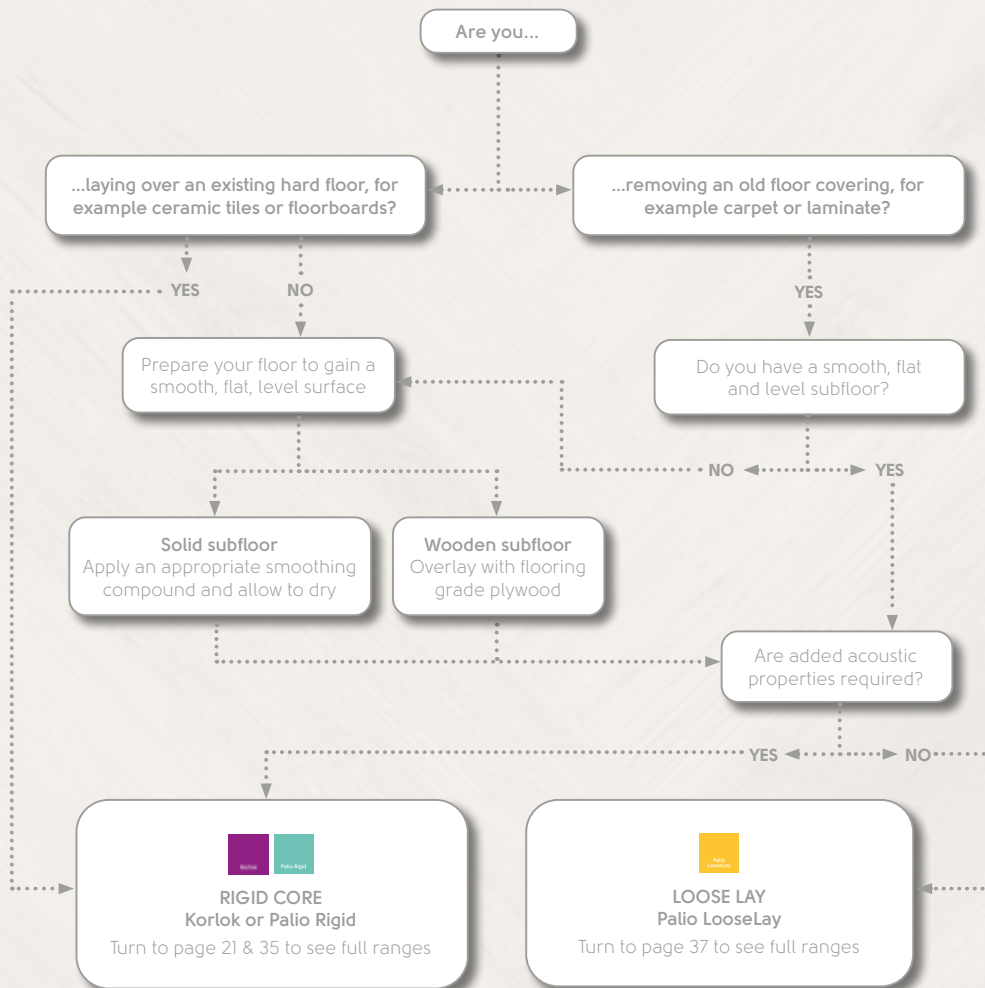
Are you...

...laying over an existing hard floor, for example ceramic tiles or floorboards?

...removing an old floor covering, for example carpet or laminate?

YES

NO

YES

Prepare your floor to gain a smooth, flat, level surface

Do you have a smooth, flat and level subfloor?

NO

YES

Solid subfloor
Apply an appropriate smoothing compound and allow to dry

Wooden subfloor
Overlay with flooring grade plywood

Are added acoustic properties required?

YES

NO

Korlok

Palio Rigid

RIGID CORE
Korlok or Palio Rigid
Turn to page 21 & 35 to see full ranges

Palio LooseLay

LOOSE LAY
Palio LooseLay
Turn to page 37 to see full ranges